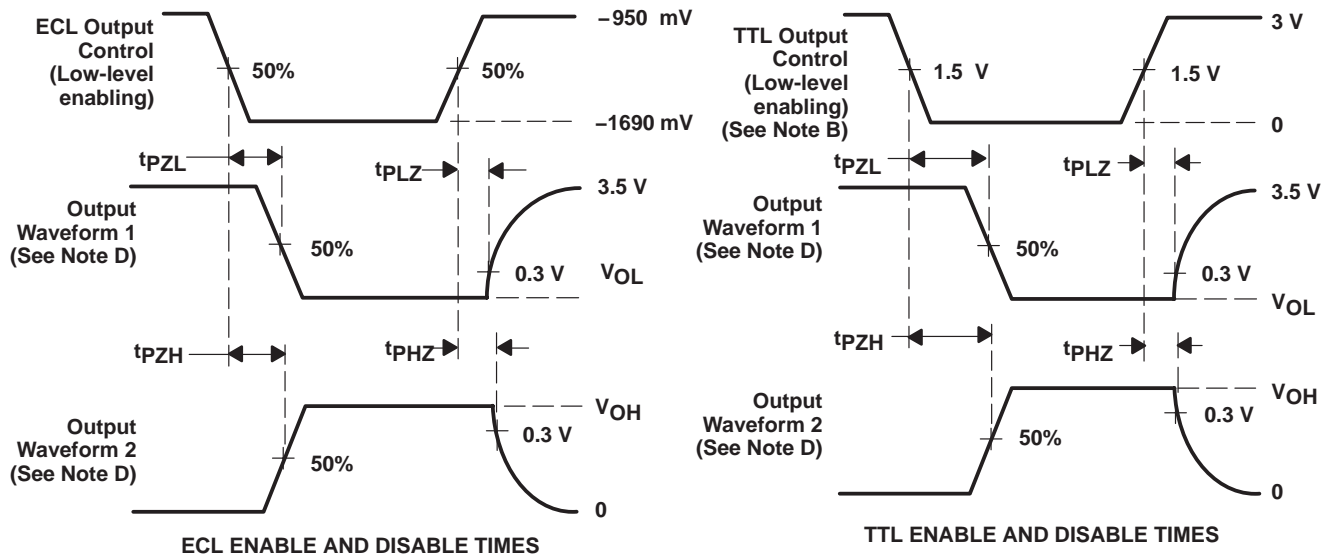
ECL Output Control (Low-level enabling)

50%

50%

–950 mV

–1690 mV

$t_{PZL}$

$t_{PLZ}$

Output Waveform 1 (See Note D)

3.5 V

50%

0.3 V

$V_{OL}$

$t_{PZH}$

$t_{PHZ}$

Output Waveform 2 (See Note D)

$V_{OH}$

0.3 V

50%

0

ECL ENABLE AND DISABLE TIMES

TTL Output Control (Low-level enabling) (See Note B)

1.5 V

1.5 V

3 V

0

$t_{PZL}$

$t_{PLZ}$

Output Waveform 1 (See Note D)

3.5 V

50%

0.3 V

$V_{OL}$

$t_{PZH}$

$t_{PHZ}$

Output Waveform 2 (See Note D)

$V_{OH}$

0.3 V

50%

0

TTL ENABLE AND DISABLE TIMES